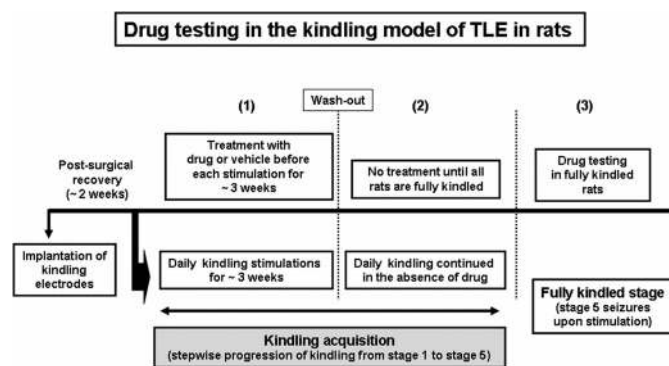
Drug testing in the kindling model of TLE in rats

(1)

Wash-out

(2)

(3)

Post-surgical recovery (~ 2 weeks)

Treatment with drug or vehicle before each stimulation for ~ 3 weeks

No treatment until all rats are fully kindled

Drug testing in fully kindled rats

Implantation of kindling electrodes

Daily kindling stimulations for ~ 3 weeks

Daily kindling continued in the absence of drug

Fully kindled stage (stage 5 seizures upon stimulation)

Kindling acquisition (stepwise progression of kindling from stage 1 to stage 5)